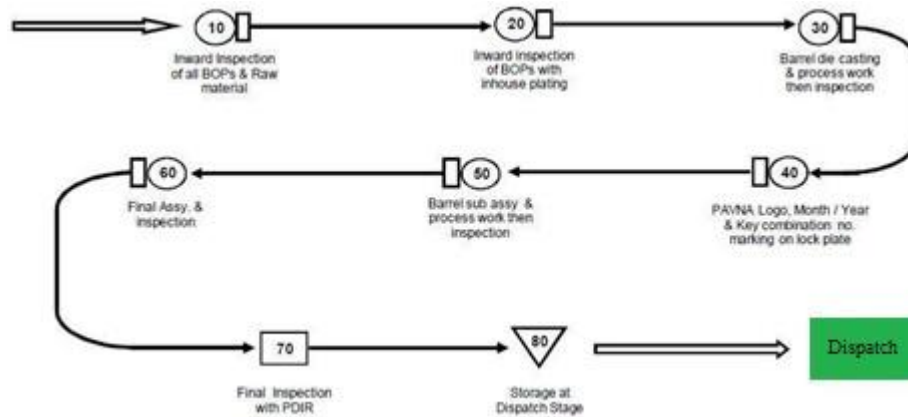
10

Inward Inspection of all BOPs & Raw material

20

Inward inspection of BOPs with inhouse plating

30

Barrel die casting & process work then inspection

40

PAVNA Logo, Month / Year & Key combination no. marking on lock plate

50

Barrel sub assy & process work then inspection

60

Final Assy. & inspection

70

Final Inspection with PDIR

80

Storage at Dispatch Stage

Dispatch